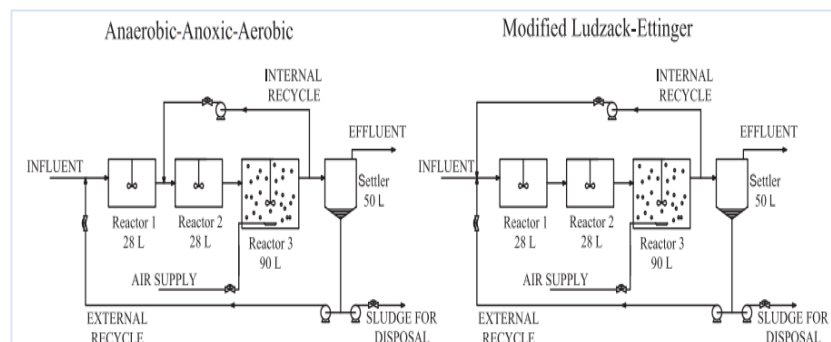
Anaerobic-Anoxic-Aerobic

INTERNAL RECYCLE

EFFLUENT

INFLUENT

Settler
50 L

Reactor 1
28 L

Reactor 2
28 L

Reactor 3
90 L

AIR SUPPLY

EXTERNAL RECYCLE

SLUDGE FOR DISPOSAL

Modified Ludzack-Ettinger

INTERNAL RECYCLE

EFFLUENT

INFLUENT

Settler
50 L

Reactor 1
28 L

Reactor 2
28 L

Reactor 3
90 L

AIR SUPPLY

EXTERNAL RECYCLE

SLUDGE FOR DISPOSAL